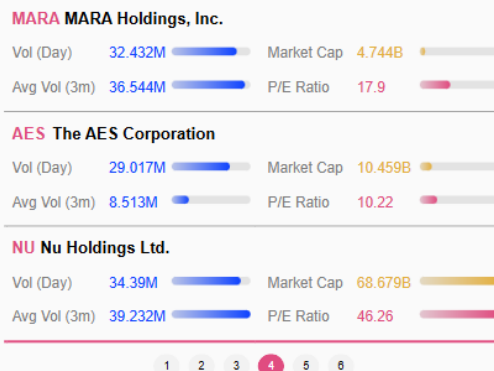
MARA MARA Holdings, Inc.

Vol (Day) 32.432M
Market Cap 4.744B
Avg Vol (3m) 36.544M
P/E Ratio 17.9

AES The AES Corporation

Vol (Day) 29.017M
Market Cap 10.459B
Avg Vol (3m) 8.513M
P/E Ratio 10.22

NU Nu Holdings Ltd.

Vol (Day) 34.39M
Market Cap 68.679B
Avg Vol (3m) 39.232M
P/E Ratio 46.26

1 2 3 4 5 6